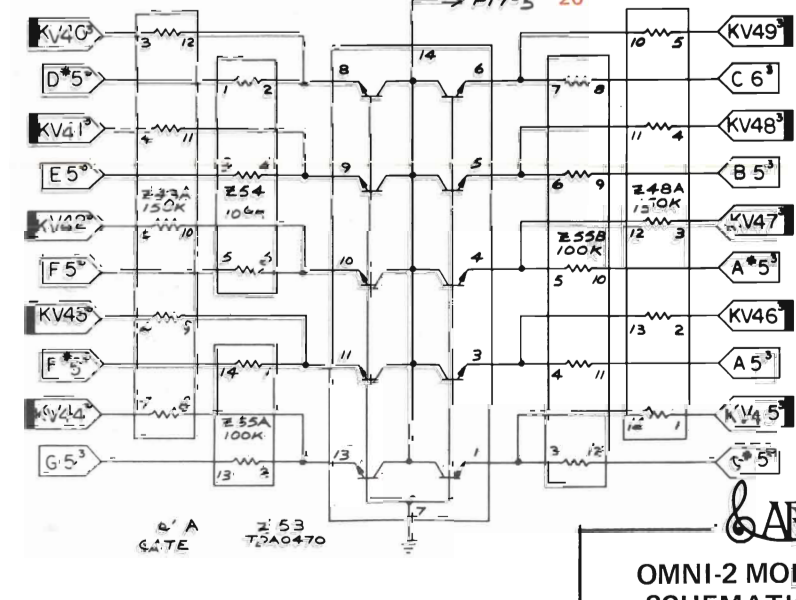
PIT-5 20

KV40³
D#5³
KV41³
E5³
KV42³
F5³
KV43³
F#5³
KV44³
G5³

3 12
4 11
Z33A 150K
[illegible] 10
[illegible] 9
7 8

1 2
3 4
Z54 10K
5 6
14 1
Z55A 100K
13 2

8 14 6
9 5
10 4
11 3
13 1
7

7 8
6 9
Z55B 100K
5 10
4 11
3 12

10 5
11 4
Z48A 150K
12 3
13 2
12 1

KV49³
C6³
KV48³
B5³
KV47³
A#5³
KV46³
A5³
KV45³
G#5³

4' A GATE
Z53 TSA0470

AR

OMNI-2 MO
SCHEMATI